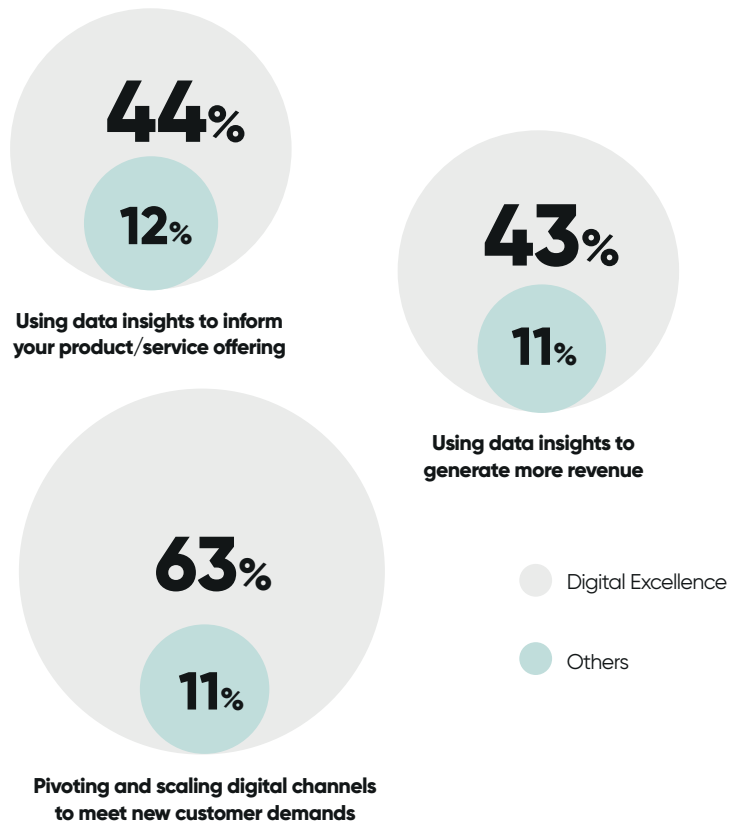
44%

12%

Using data insights to inform your product/service offering

43%

11%

Using data insights to generate more revenue

63%

11%

Pivoting and scaling digital channels to meet new customer demands

Digital Excellence

Others